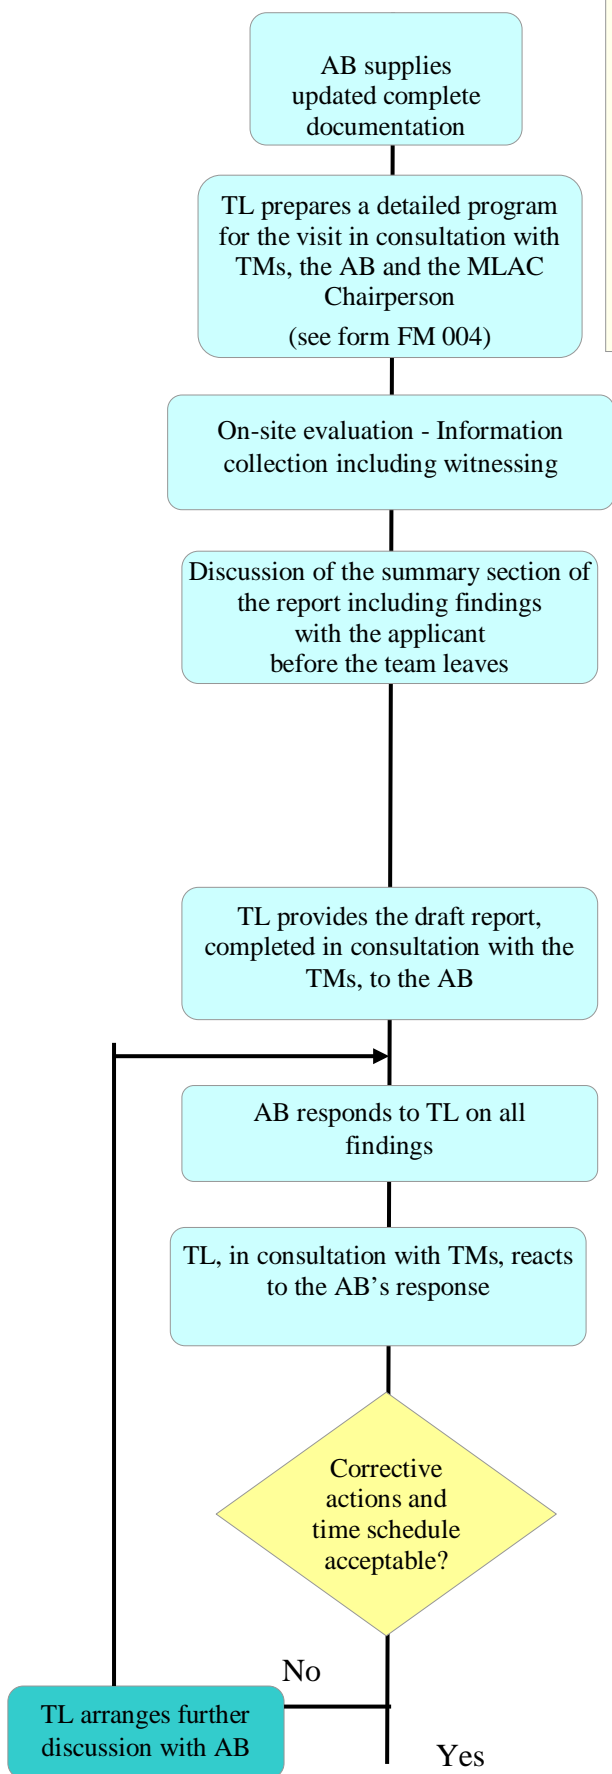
AB supplies updated complete documentation

TL prepares a detailed program for the visit in consultation with TMs, the AB and the MLAC Chairperson

(see form FM 004)

On-site evaluation - Information collection including witnessing

Discussion of the summary section of the report including findings with the applicant before the team leaves

TL provides the draft report, completed in consultation with the TMs, to the AB

AB responds to TL on all findings

TL, in consultation with TMs, reacts to the AB's response

Corrective actions and time schedule acceptable?

No

TL arranges further discussion with AB

Yes